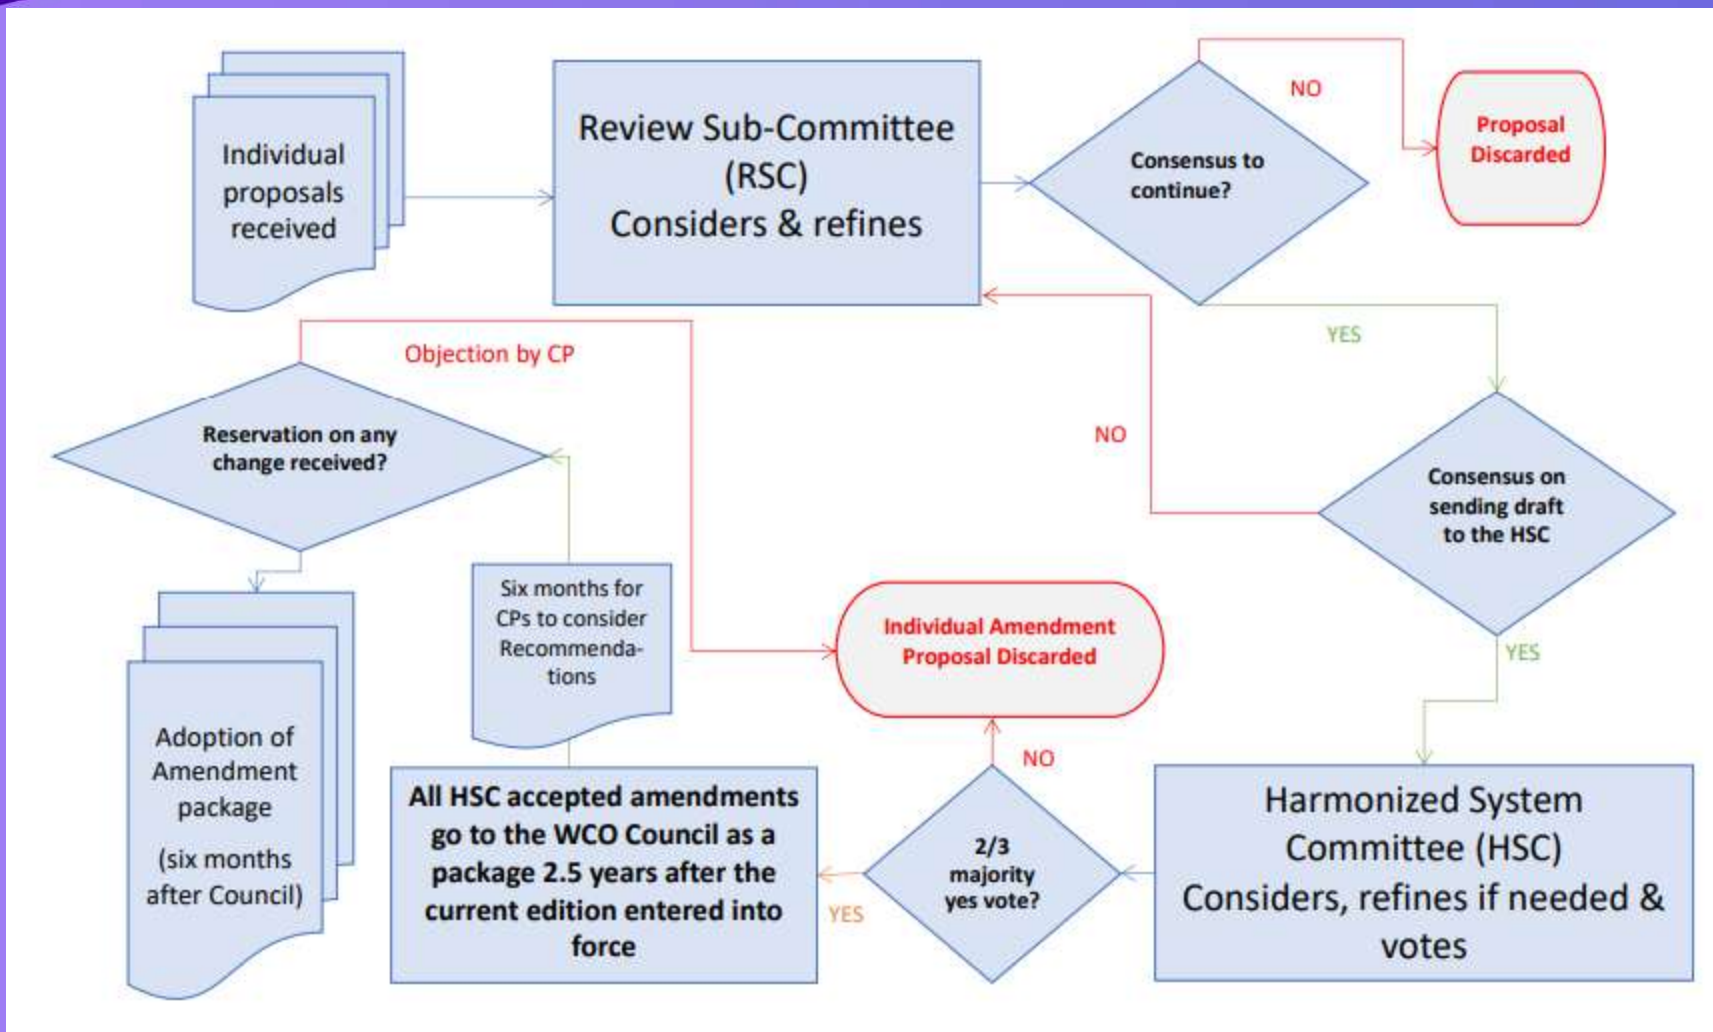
Individual proposals received

Review Sub-Committee (RSC) Considers & refines

Consensus to continue?

NO

Proposal Discarded

YES

Objection by CP

Reservation on any change received?

NO

Consensus on sending draft to the HSC

Six months for CPs to consider Recommendations

Individual Amendment Proposal Discarded

YES

Adoption of Amendment package

(six months after Council)

NO

All HSC accepted amendments go to the WCO Council as a package 2.5 years after the current edition entered into force

2/3 majority yes vote?

YES

Harmonized System Committee (HSC) Considers, refines if needed & votes